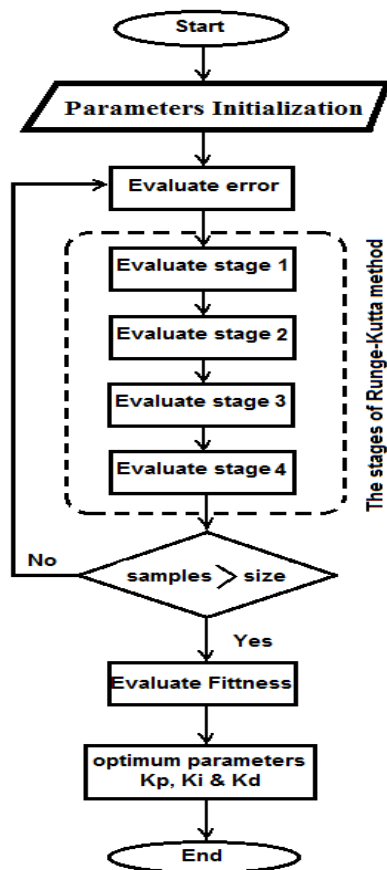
Start

Parameters Initialization

Evaluate error

Evaluate stage 1

Evaluate stage 2

Evaluate stage 3

Evaluate stage 4

The stages of Runge-Kutta method

No

samples > size

Yes

Evaluate Fittness

optimum parameters Kp, Ki & Kd

End